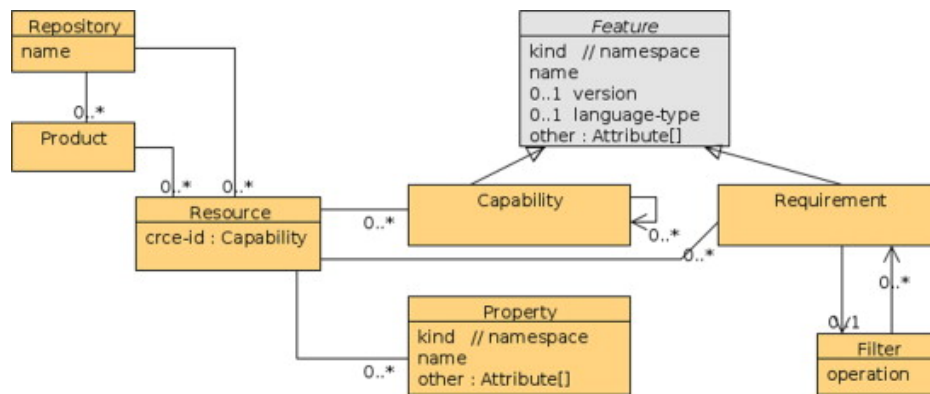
Repository
name

0..*

Product

0..*
0..*

Resource
crce-id : Capability

Feature
kind // namespace
name
0..1 version
0..1 language-type
other : Attribute[]

0..*
Capability
0..*

Requirement
0..*

Property
kind // namespace
name
other : Attribute[]
0..*

0..*
0..1
Filter
operation